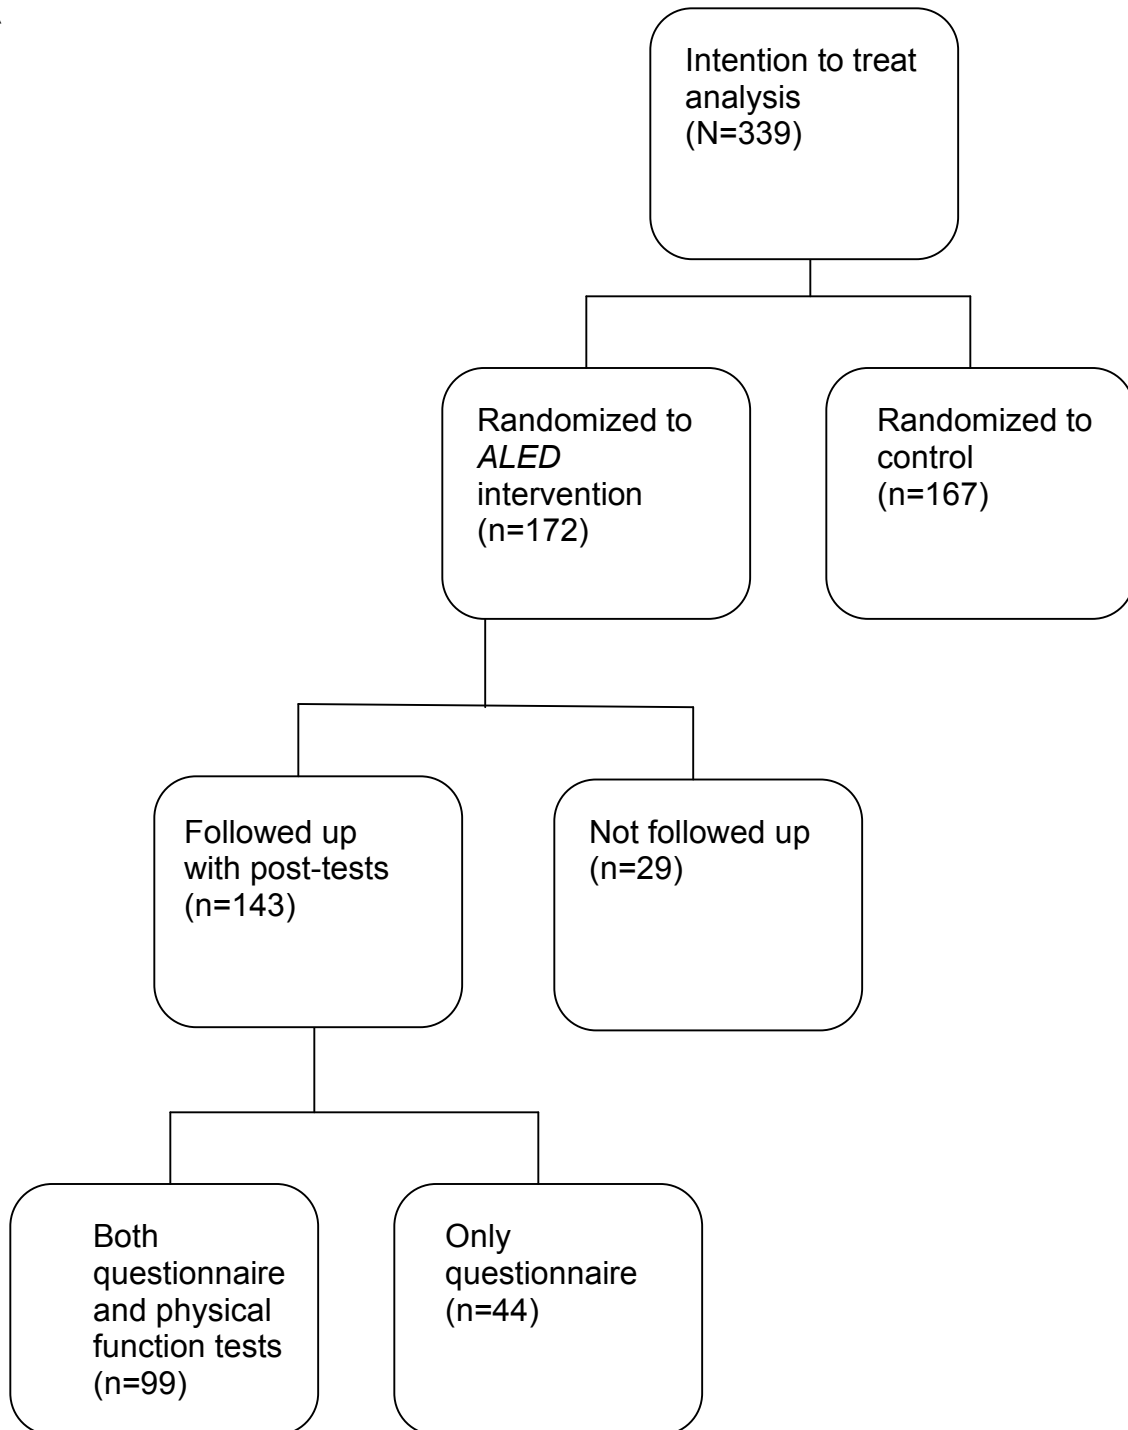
Intention to treat analysis (N=339)

Randomized to *ALED* intervention (n=172)

Randomized to control (n=167)

Followed up with post-tests (n=143)

Not followed up (n=29)

Both questionnaire and physical function tests (n=99)

Only questionnaire (n=44)